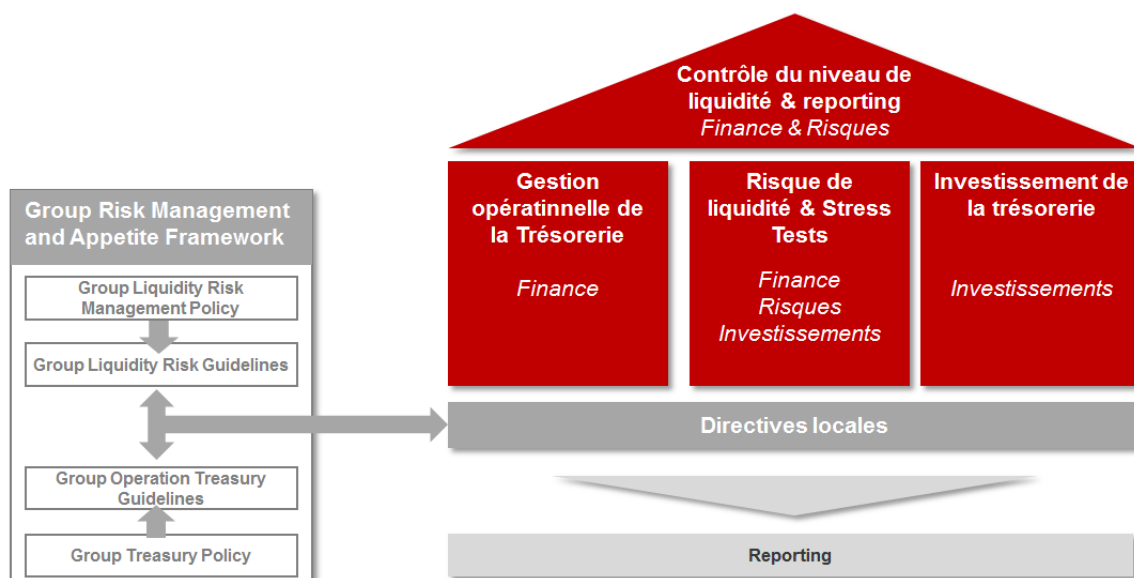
Group Risk Management and Appetite Framework

Group Liquidity Risk Management Policy

Group Liquidity Risk Guidelines

Group Operation Treasury Guidelines

Group Treasury Policy

Contrôle du niveau de liquidité & reporting
*Finance & Risques*

Gestion opératinnelle de la Trésorerie

*Finance*

Risque de liquidité & Stress Tests

*Finance*
*Risques*
*Investissements*

Investissement de la trésorerie

*Investissements*

Directives locales

Reporting